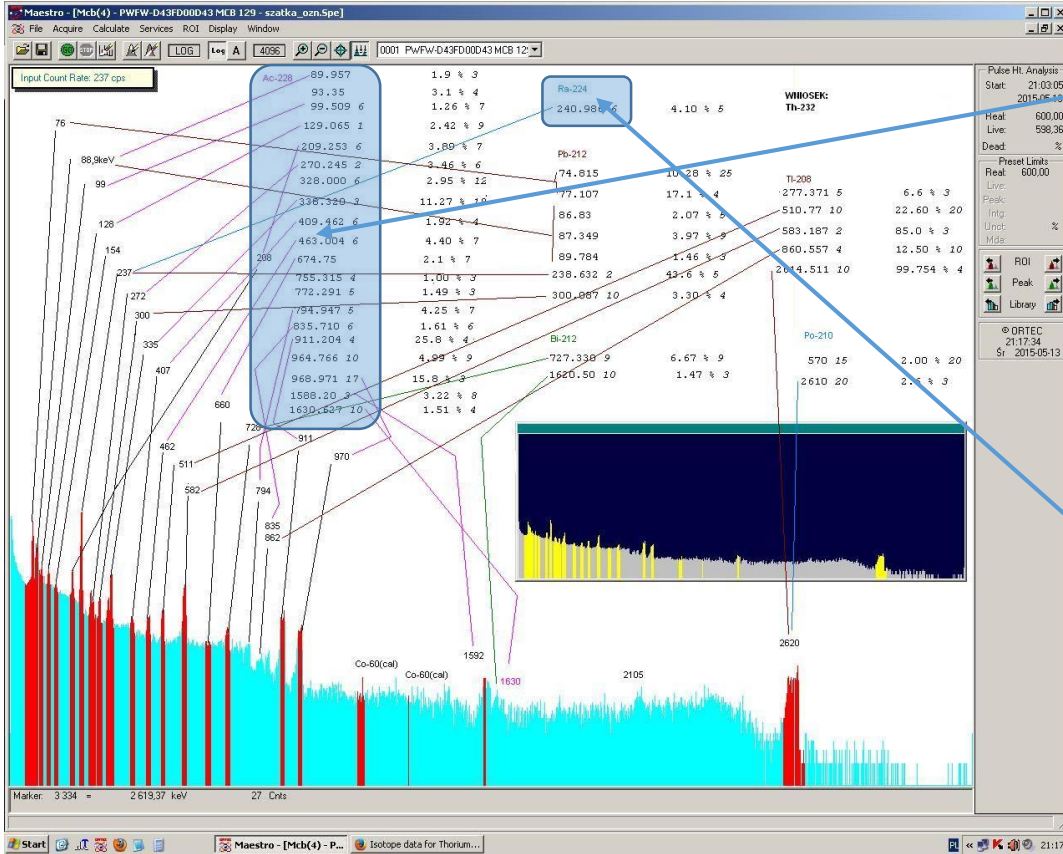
Maestro - [Mcb(4) - PWFW-D43FD00D43 MCB 129 - szatka_ozn.Spe]
File Acquire Calculate Services ROI Display Window
LOG Log A 4096 0001 PWFW-D43FD00D43 MCB 12
Input Count Rate: 237 cps

Ac-228
89.957 1.9 % 3
93.35 3.1 % 4
99.509 6 1.26 % 7
129.065 1 2.42 % 9
209.253 6 3.89 % 7
270.245 2 3.46 % 6
328.000 6 2.95 % 12
338.320 3 11.27 % 19
409.462 6 1.92 % 4
463.004 6 4.40 % 7
674.75 2.1 % 7
755.315 4 1.00 % 3
772.291 5 1.49 % 3
794.947 5 4.25 % 7
835.710 6 1.61 % 6
911.204 4 25.8 % 4
964.766 10 4.99 % 9
968.971 17 15.8 % 3
1588.20 3 3.22 % 8
1630.627 10 1.51 % 4

Ra-224
240.986 6 4.10 % 5

WIIOSEK:
Th-232

Pb-212
74.815 10.28 % 25
77.107 17.1 % 4
86.83 2.07 % 5
87.349 3.97 % 9
89.784 1.46 % 3
238.632 2 43.6 % 5
300.087 10 3.30 % 4

Tl-208
277.371 5 6.6 % 3
510.77 10 22.60 % 20
583.187 2 85.0 % 3
860.557 4 12.50 % 10
2614.511 10 99.754 % 4

Bi-212
727.330 9 6.67 % 9
1620.50 10 1.47 % 3

Po-210
570 15 2.00 % 20
2610 20 2.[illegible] % 3

76
88,9keV
99
128
154
237
272
300
335
407
208
462
511
582
660
726
794
835
862
911
970
1592
1630
Co-60(cal)
Co-60(cal)
2105
2620

Pulse Ht. Analysis
Start: 21:03:05
2015-05-1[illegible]
Real: 600,00
Live: 598,36
Dead: %
Preset Limits
Real: 600,00
Live:
Peak:
Intg:
Unct: %
Mda:
ROI
Peak
Library
© ORTEC
21:17:34
Śr 2015-05-13

Marker: 3 334 = 2 619,37 keV 27 Cnts

Start
Maestro - [Mcb(4) - P...
Isotope data for Thorium...
PL
21:17